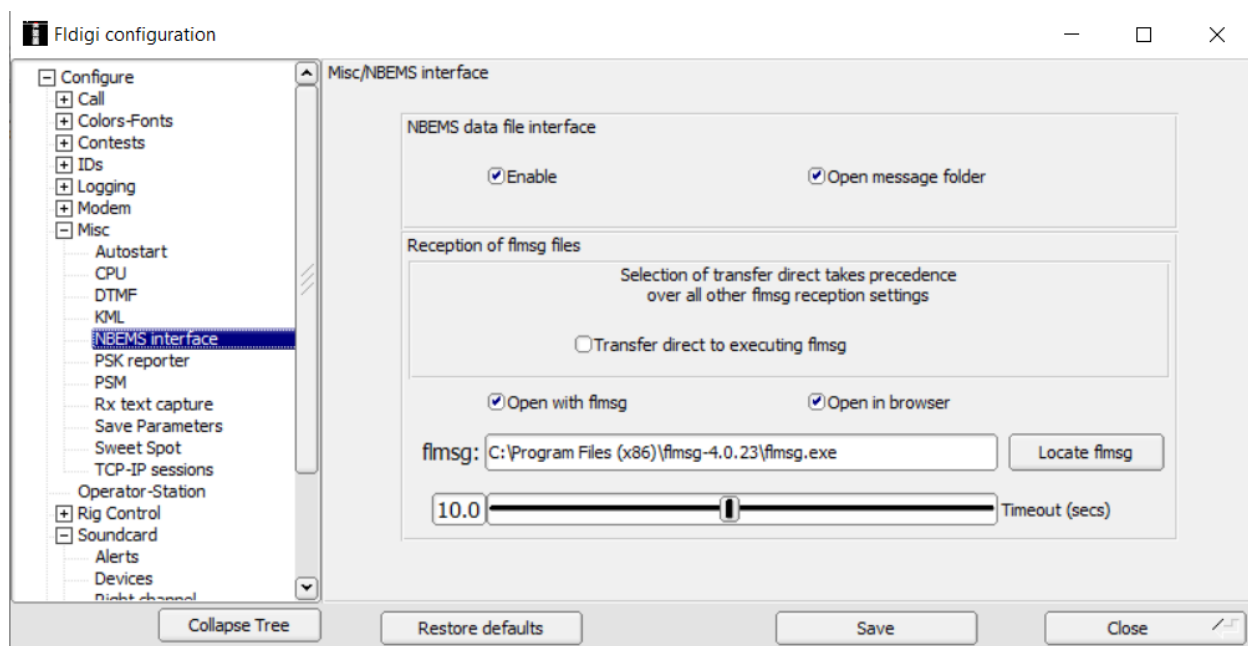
Fldigi configuration

Configure
Call
Colors-Fonts
Contests
IDs
Logging
Modem
Misc
Autostart
CPU
DTMF
KML
NBEMS interface
PSK reporter
PSM
Rx text capture
Save Parameters
Sweet Spot
TCP-IP sessions
Operator-Station
Rig Control
Soundcard
Alerts
Devices
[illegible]

Misc/NBEMS interface

NBEMS data file interface

Enable

Open message folder

Reception of flmsg files

Selection of transfer direct takes precedence over all other flmsg reception settings

Transfer direct to executing flmsg

Open with flmsg

Open in browser

flmsg: C:\Program Files (x86)\flmsg-4.0.23\flmsg.exe

Locate flmsg

10.0

Timeout (secs)

Collapse Tree

Restore defaults

Save

Close